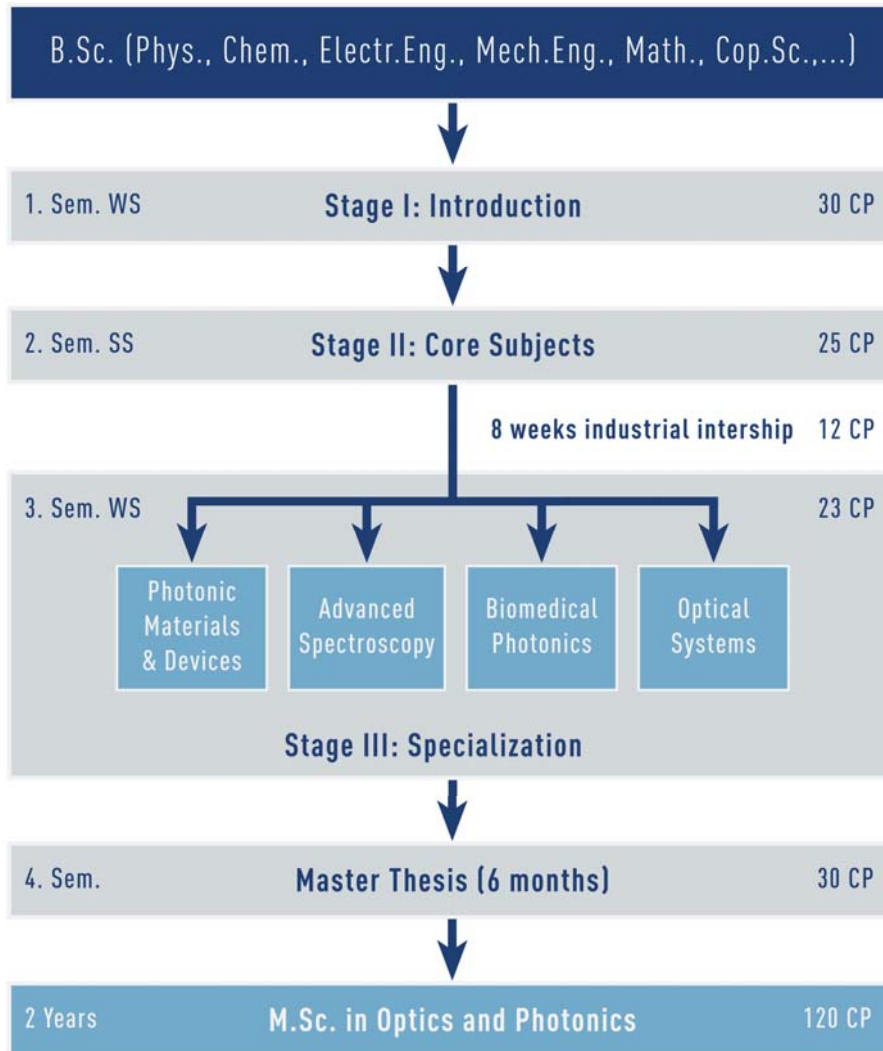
B.Sc. (Phys., Chem., Electr.Eng., Mech.Eng., Math., Cop.Sc.,...)

1. Sem. WS
Stage I: Introduction
30 CP

2. Sem. SS
Stage II: Core Subjects
25 CP

8 weeks industrial intership
12 CP

3. Sem. WS
23 CP

Photonic Materials & Devices

Advanced Spectroscopy

Biomedical Photonics

Optical Systems

Stage III: Specialization

4. Sem.
Master Thesis (6 months)
30 CP

2 Years
M.Sc. in Optics and Photonics
120 CP